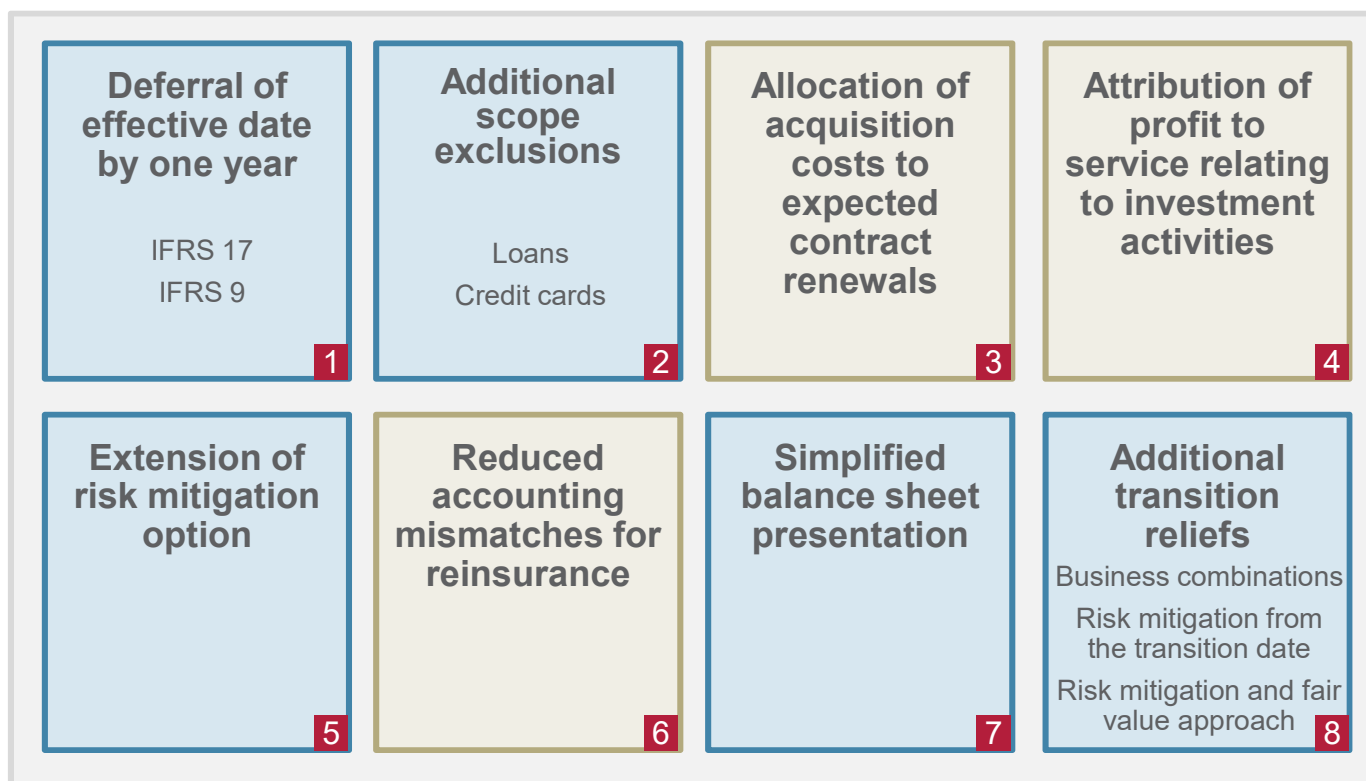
Deferral of effective date by one year

IFRS 17

IFRS 9

1

Additional scope exclusions

Loans

Credit cards

2

Allocation of acquisition costs to expected contract renewals

3

Attribution of profit to service relating to investment activities

4

Extension of risk mitigation option

5

Reduced accounting mismatches for reinsurance

6

Simplified balance sheet presentation

7

Additional transition reliefs

Business combinations

Risk mitigation from the transition date

Risk mitigation and fair value approach

8